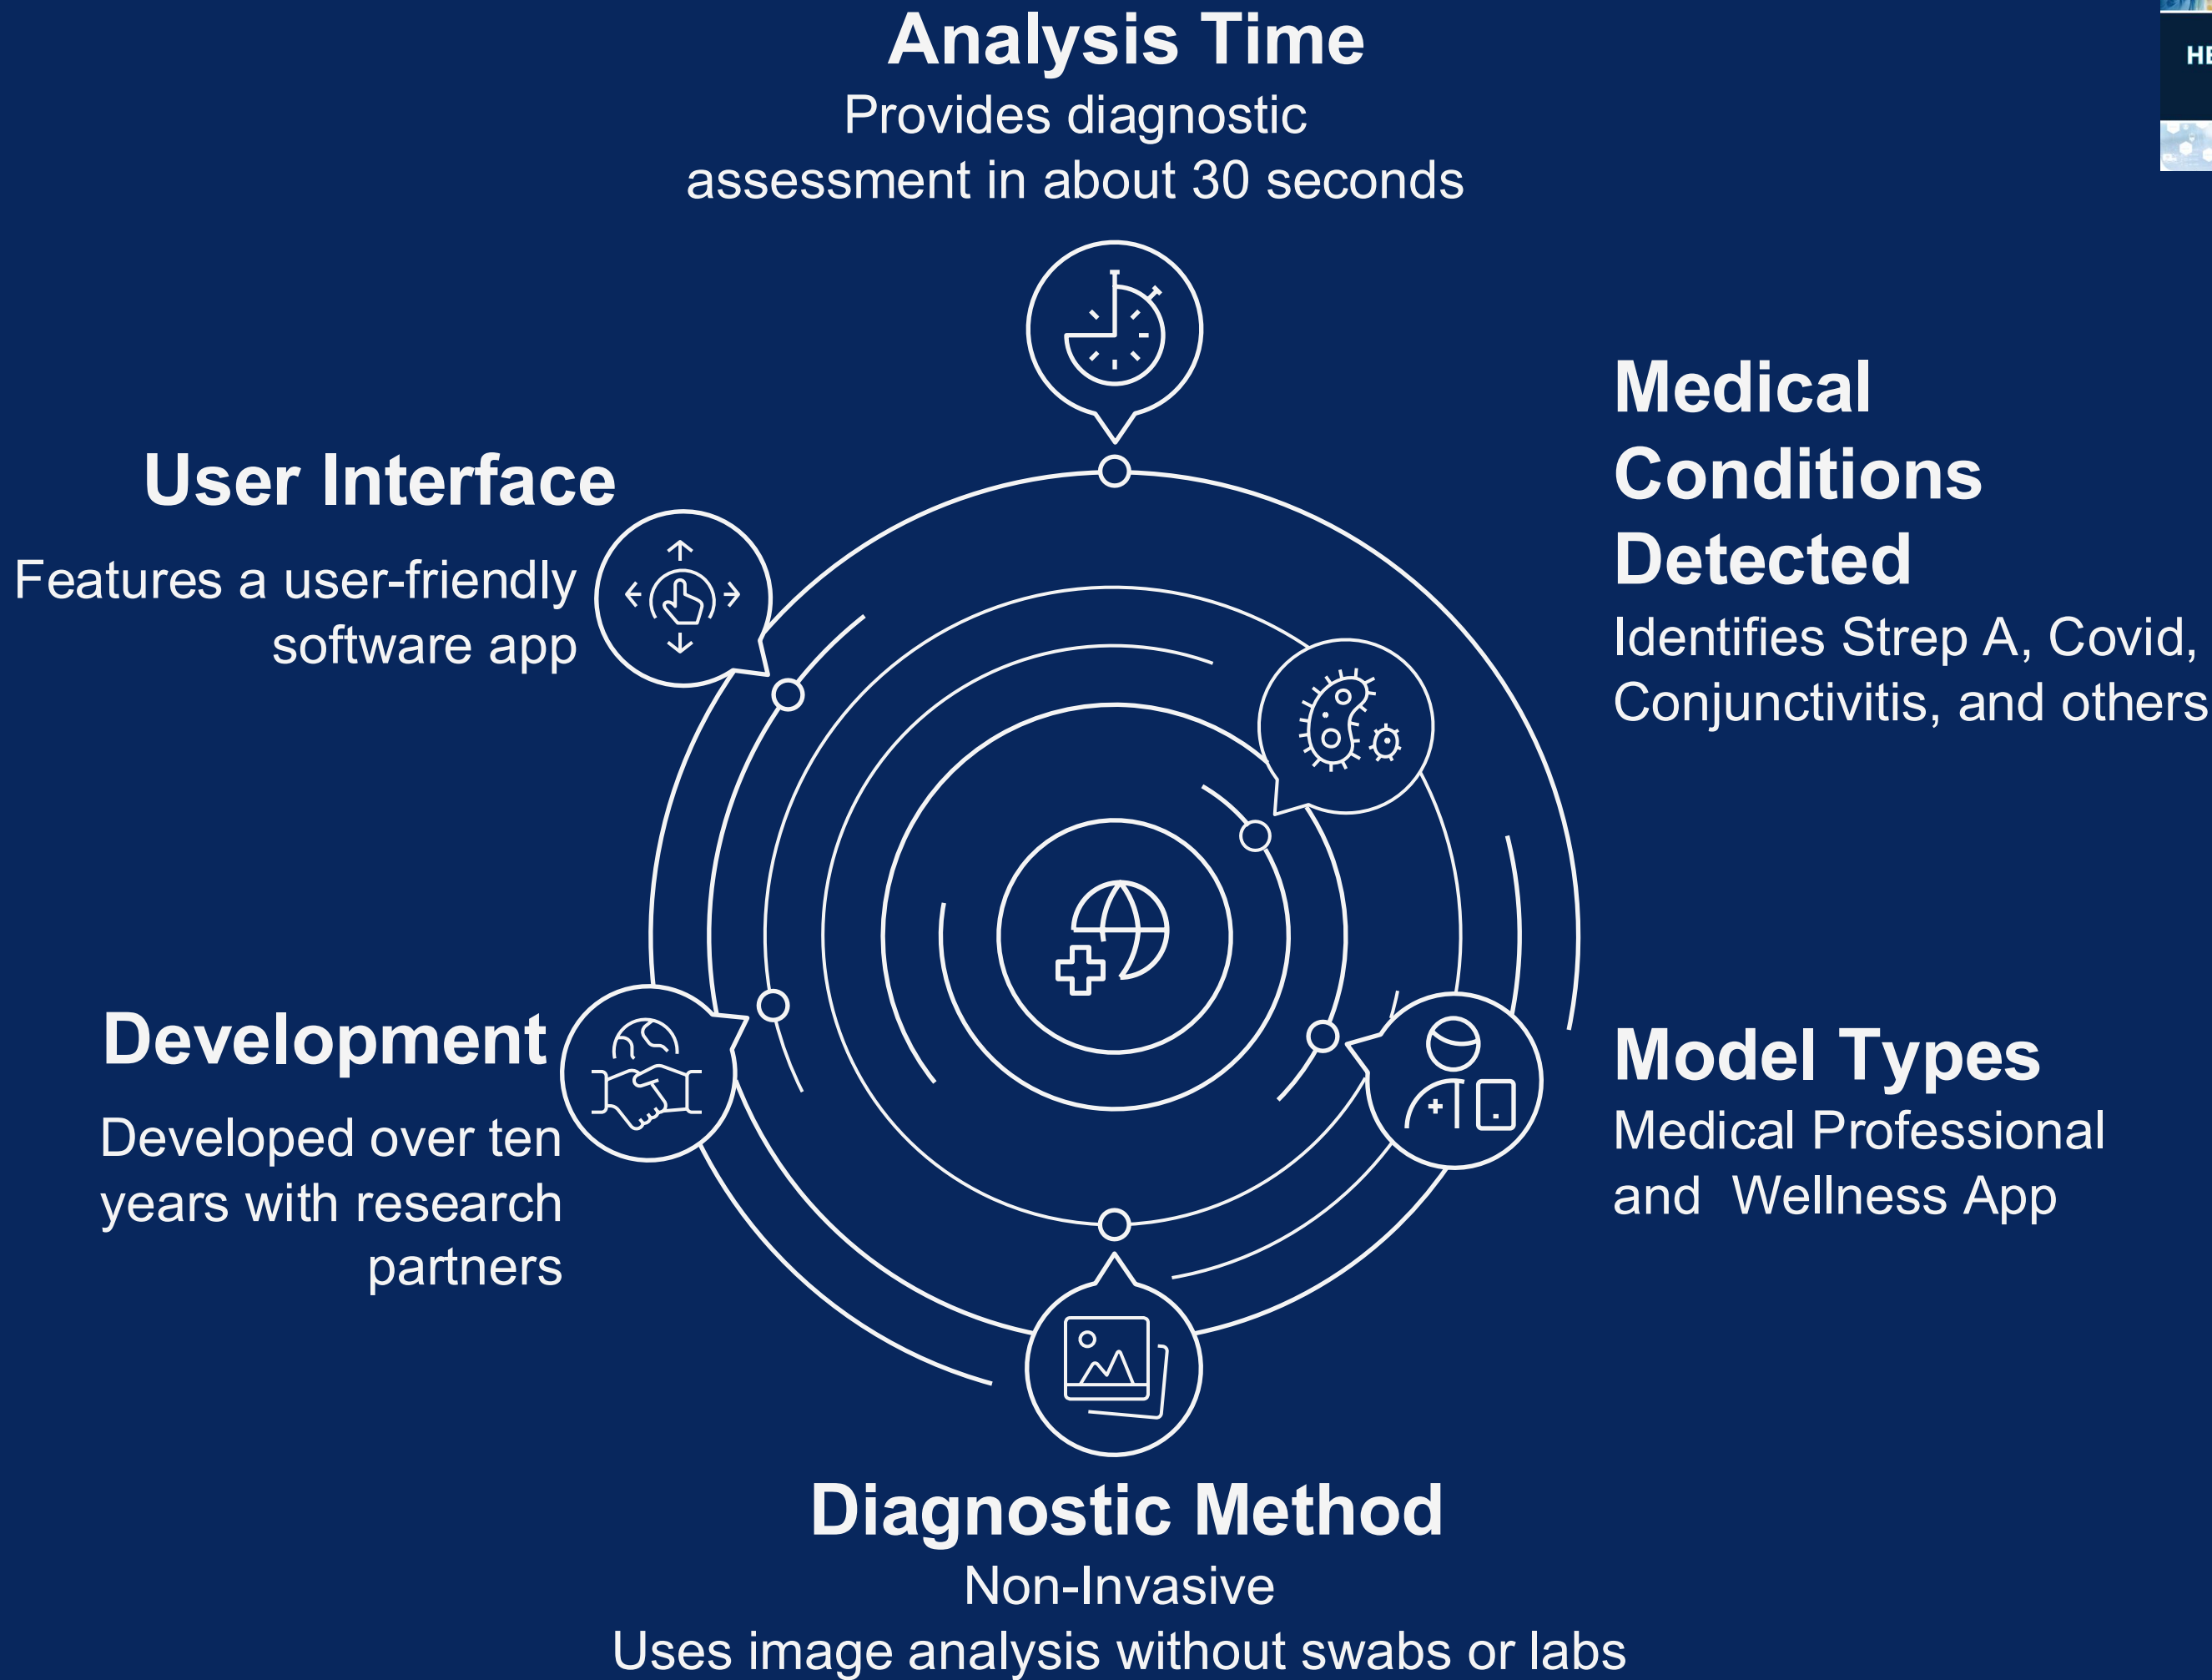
Analysis Time
Provides diagnostic assessment in about 30 seconds

User Interface
Features a user-friendly software app

Medical Conditions Detected
Identifies Strep A, Covid, Conjunctivitis, and others

Development
Developed over ten years with research partners

Model Types
Medical Professional and Wellness App

Diagnostic Method
Non-Invasive
Uses image analysis without swabs or labs

HE